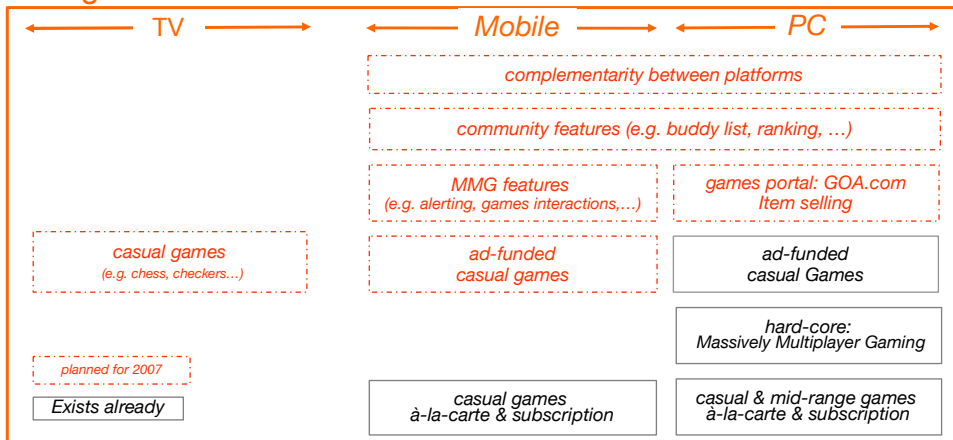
TV

Mobile

PC

complementarity between platforms

community features (e.g. buddy list, ranking, …)

MMG features
(e.g. alerting, games interactions,…)

games portal: GOA.com
Item selling

casual games
(e.g. chess, checkers…)

ad-funded
casual games

ad-funded
casual Games

hard-core:
Massively Multiplayer Gaming

planned for 2007

Exists already

casual games
à-la-carte & subscription

casual & mid-range games
à-la-carte & subscription